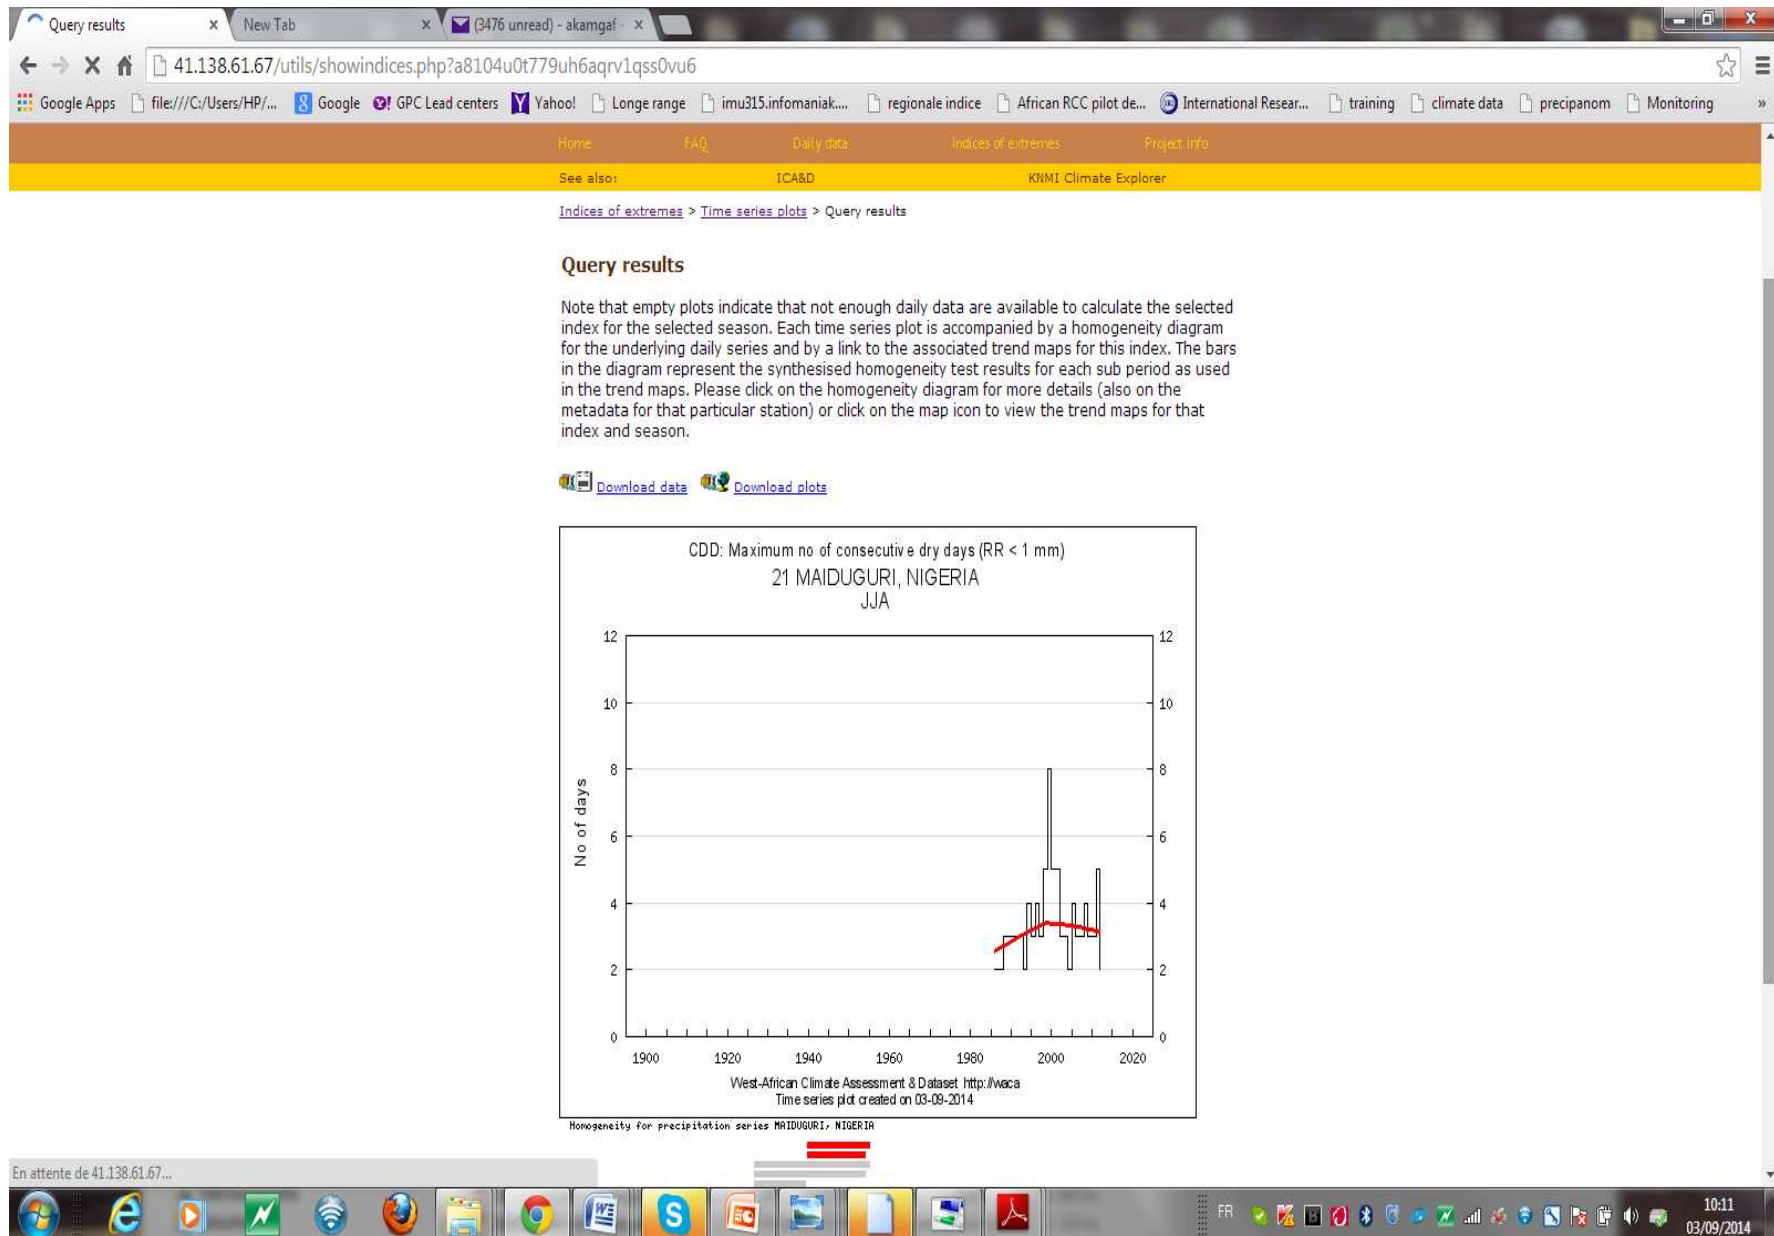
Query results ×   New Tab ×   (3476 unread) - akamgaf ×

41.138.61.67/utils/showindices.php?a8104u0t779uh6aqrv1qss0vu6

Google Apps   file:///C:/Users/HP/...   Google   GPC Lead centers   Yahoo!   Longe range   imu315.infomaniak...   regionale indice   African RCC pilot de...   International Resear...   training   climate data   precipanom   Monitoring   »

Home   FAQ   Daily data   Indices of extremes   Project info

See also:   ICA&D   KNMI Climate Explorer

Indices of extremes > Time series plots > Query results

Query results

Note that empty plots indicate that not enough daily data are available to calculate the selected index for the selected season. Each time series plot is accompanied by a homogeneity diagram for the underlying daily series and by a link to the associated trend maps for this index. The bars in the diagram represent the synthesised homogeneity test results for each sub period as used in the trend maps. Please click on the homogeneity diagram for more details (also on the metadata for that particular station) or click on the map icon to view the trend maps for that index and season.

Download data   Download plots

CDD: Maximum no of consecutive dry days (RR < 1 mm)
21 MAIDUGURI, NIGERIA
JJA

No of days

0 2 4 6 8 10 12

1900 1920 1940 1960 1980 2000 2020

West-African Climate Assessment & Dataset http://waca
Time series plot created on 03-09-2014

Homogeneity for precipitation series MAIDUGURI, NIGERIA

En attente de 41.138.61.67...

FR   10:11   03/09/2014